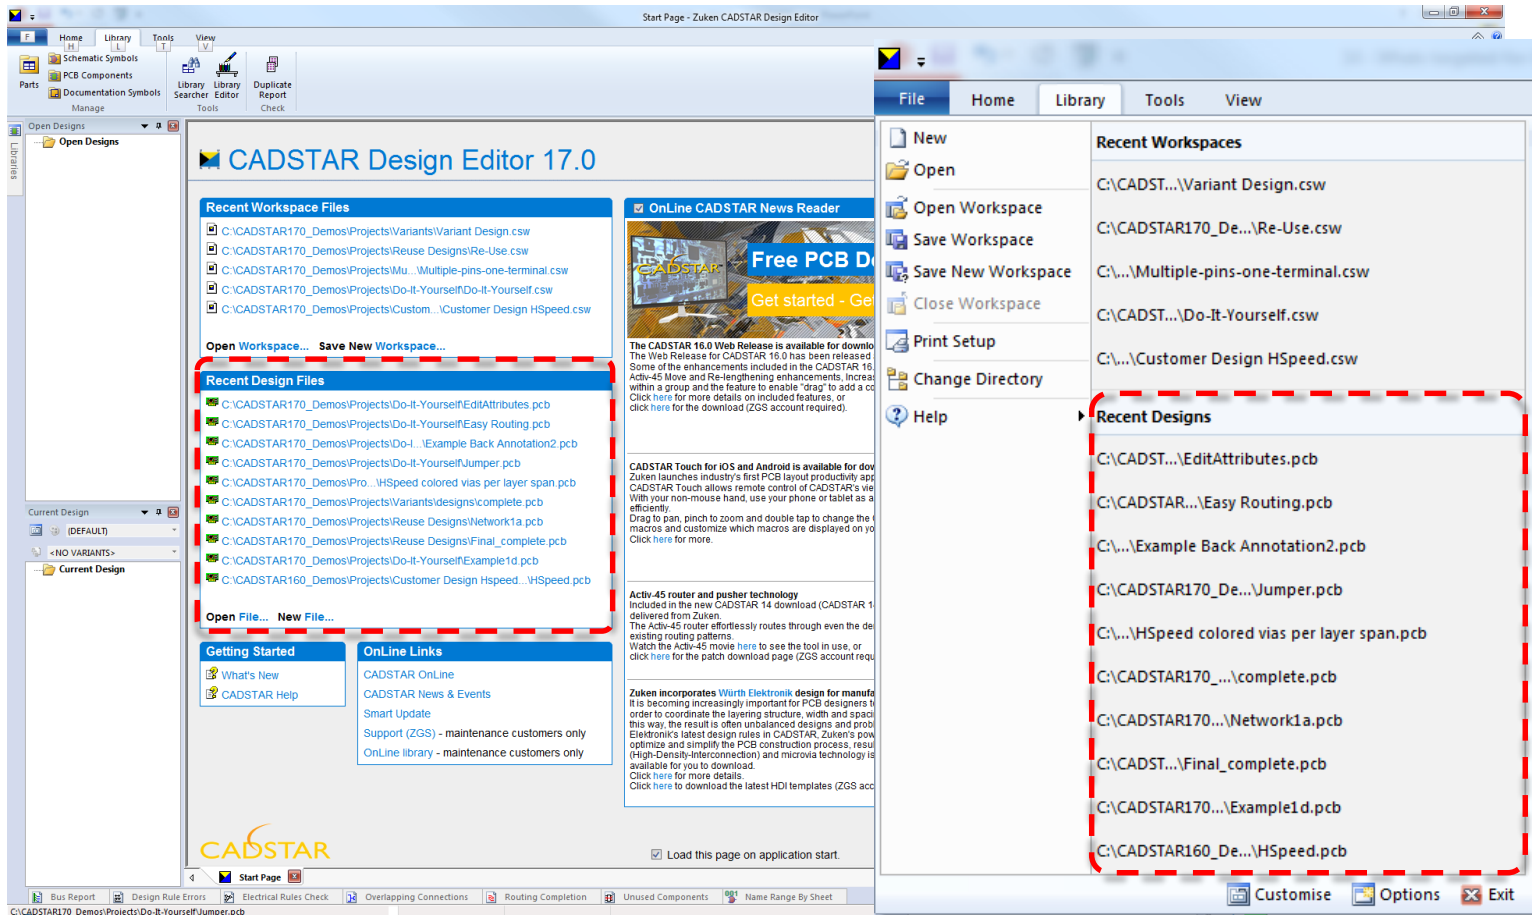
Start Page - Zuken CADSTAR Design Editor

F Home Library Tools View

Parts Schematic Symbols PCB Components Documentation Symbols Manage

Library Searcher Library Editor Tools Duplicate Report Check

Open Designs
Open Designs

Libraries

Current Design
(DEFAULT)
<NO VARIANTS>
Current Design

CADSTAR Design Editor 17.0

Recent Workspace Files
C:\CADSTAR170_Demos\Projects\Variants\Variant Design.csw
C:\CADSTAR170_Demos\Projects\Reuse Designs\Re-Use.csw
C:\CADSTAR170_Demos\Projects\Mu...\Multiple-pins-one-terminal.csw
C:\CADSTAR170_Demos\Projects\Do-It-Yourself\Do-It-Yourself.csw
C:\CADSTAR170_Demos\Projects\Custom...\Customer Design HSpeed.csw
Open Workspace... Save New Workspace...

Recent Design Files
C:\CADSTAR170_Demos\Projects\Do-It-Yourself\EditAttributes.pcb
C:\CADSTAR170_Demos\Projects\Do-It-Yourself\Easy Routing.pcb
C:\CADSTAR170_Demos\Projects\Do-I...\Example Back Annotation2.pcb
C:\CADSTAR170_Demos\Projects\Do-It-Yourself\Jumper.pcb
C:\CADSTAR170_Demos\Pro...\HSpeed colored vias per layer span.pcb
C:\CADSTAR170_Demos\Projects\Variants\designs\complete.pcb
C:\CADSTAR170_Demos\Projects\Reuse Designs\Network1a.pcb
C:\CADSTAR170_Demos\Projects\Reuse Designs\Final_complete.pcb
C:\CADSTAR170_Demos\Projects\Do-It-Yourself\Example1d.pcb
C:\CADSTAR160_Demos\Projects\Customer Design Hspeed...\HSpeed.pcb
Open File... New File...

Getting Started
What's New
CADSTAR Help

OnLine Links
CADSTAR OnLine
CADSTAR News & Events
Smart Update
Support (ZGS) - maintenance customers only
OnLine library - maintenance customers only

OnLine CADSTAR News Reader
CADSTAR Free PCB D Get started - Ge
The CADSTAR 16.0 Web Release is available for downlo
The Web Release for CADSTAR 16.0 has been released
Some of the enhancements included in the CADSTAR 16
Activ-45 Move and Re-lengthening enhancements. Increas
within a group and the feature to enable "drag" to add a c
Click here for more details on included features, or
click here for the download (ZGS account required).

CADSTAR Touch for iOS and Android is available for dov
Zuken launches industry's first PCB layout productivity app
CADSTAR Touch allows remote control of CADSTAR's vie
With your non-mouse hand, use your phone or tablet as a
efficiently.
Drag to pan, pinch to zoom and double tap to change the
macros and customize which macros are displayed on yo
Click here for more.

Activ-45 router and pusher technology
Included in the new CADSTAR 14 download (CADSTAR 1
delivered from Zuken.
The Activ-45 router effortlessly routes through even the de
existing routing patterns.
Watch the Activ-45 movie here to see the tool in use, or
click here for the patch download page (ZGS account requ

Zuken incorporates Würth Elektronik design for manufa
It is becoming increasingly important for PCB designers t
order to coordinate the layering structure, width and spaci
this way, the result is often unbalanced designs and prob
Elektronik's latest design rules in CADSTAR, Zuken's pow
optimize and simplify the PCB construction process, resu
(High-Density-Interconnection) and microvia technology is
available for you to download.
Click here for more details.
Click here to download the latest HDI templates (ZGS acc

CADSTAR
Load this page on application start.
Start Page

Bus Report Design Rule Errors Electrical Rules Check Overlapping Connections Routing Completion Unused Components Name Range By Sheet
C:\CADSTAR170_Demos\Projects\Do-It-Yourself\Jumper.pcb

File Home Library Tools View
New
Open
Open Workspace
Save Workspace
Save New Workspace
Close Workspace
Print Setup
Change Directory
Help

Recent Workspaces
C:\CADST...\Variant Design.csw
C:\CADSTAR170_De...\Re-Use.csw
C:\...\Multiple-pins-one-terminal.csw
C:\CADST...\Do-It-Yourself.csw
C:\...\Customer Design HSpeed.csw

Recent Designs
C:\CADST...\EditAttributes.pcb
C:\CADSTAR...\Easy Routing.pcb
C:\...\Example Back Annotation2.pcb
C:\CADSTAR170_De...\Jumper.pcb
C:\...\HSpeed colored vias per layer span.pcb
C:\CADSTAR170_...\complete.pcb
C:\CADSTAR170...\Network1a.pcb
C:\CADST...\Final_complete.pcb
C:\CADSTAR170...\Example1d.pcb
C:\CADSTAR160_De...\HSpeed.pcb

Customise Options Exit